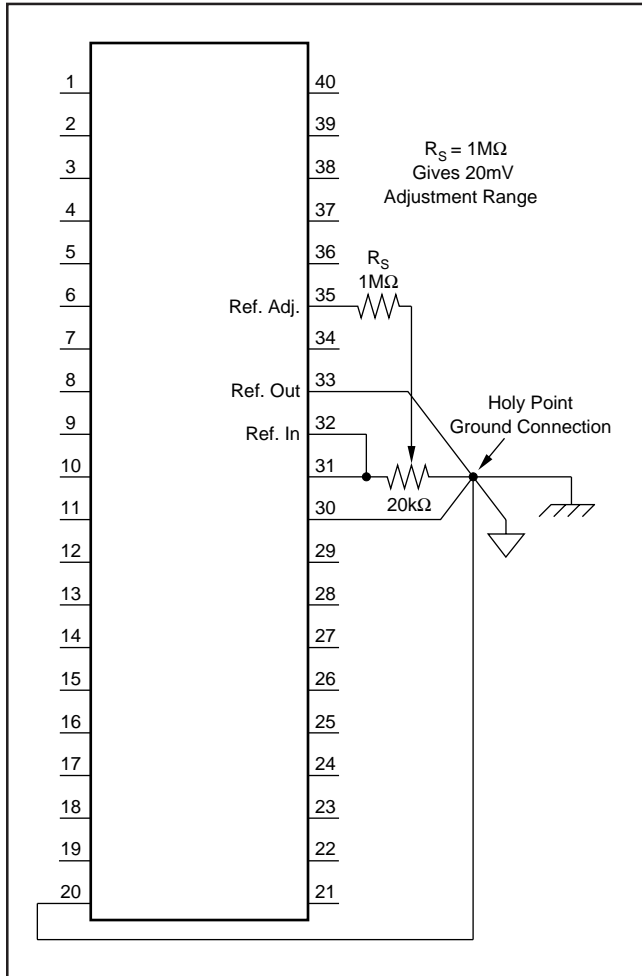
1
2
3
4
5
6
7
8
9
10
11
12
13
14
15
16
17
18
19
20

40
39
38
37
36
35
34
33
32
31
30
29
28
27
26
25
24
23
22
21

$R_S = 1M\Omega$
Gives 20mV
Adjustment Range

$R_S$
$1M\Omega$

Ref. Adj.
Ref. Out
Ref. In

$20k\Omega$

Holy Point
Ground Connection